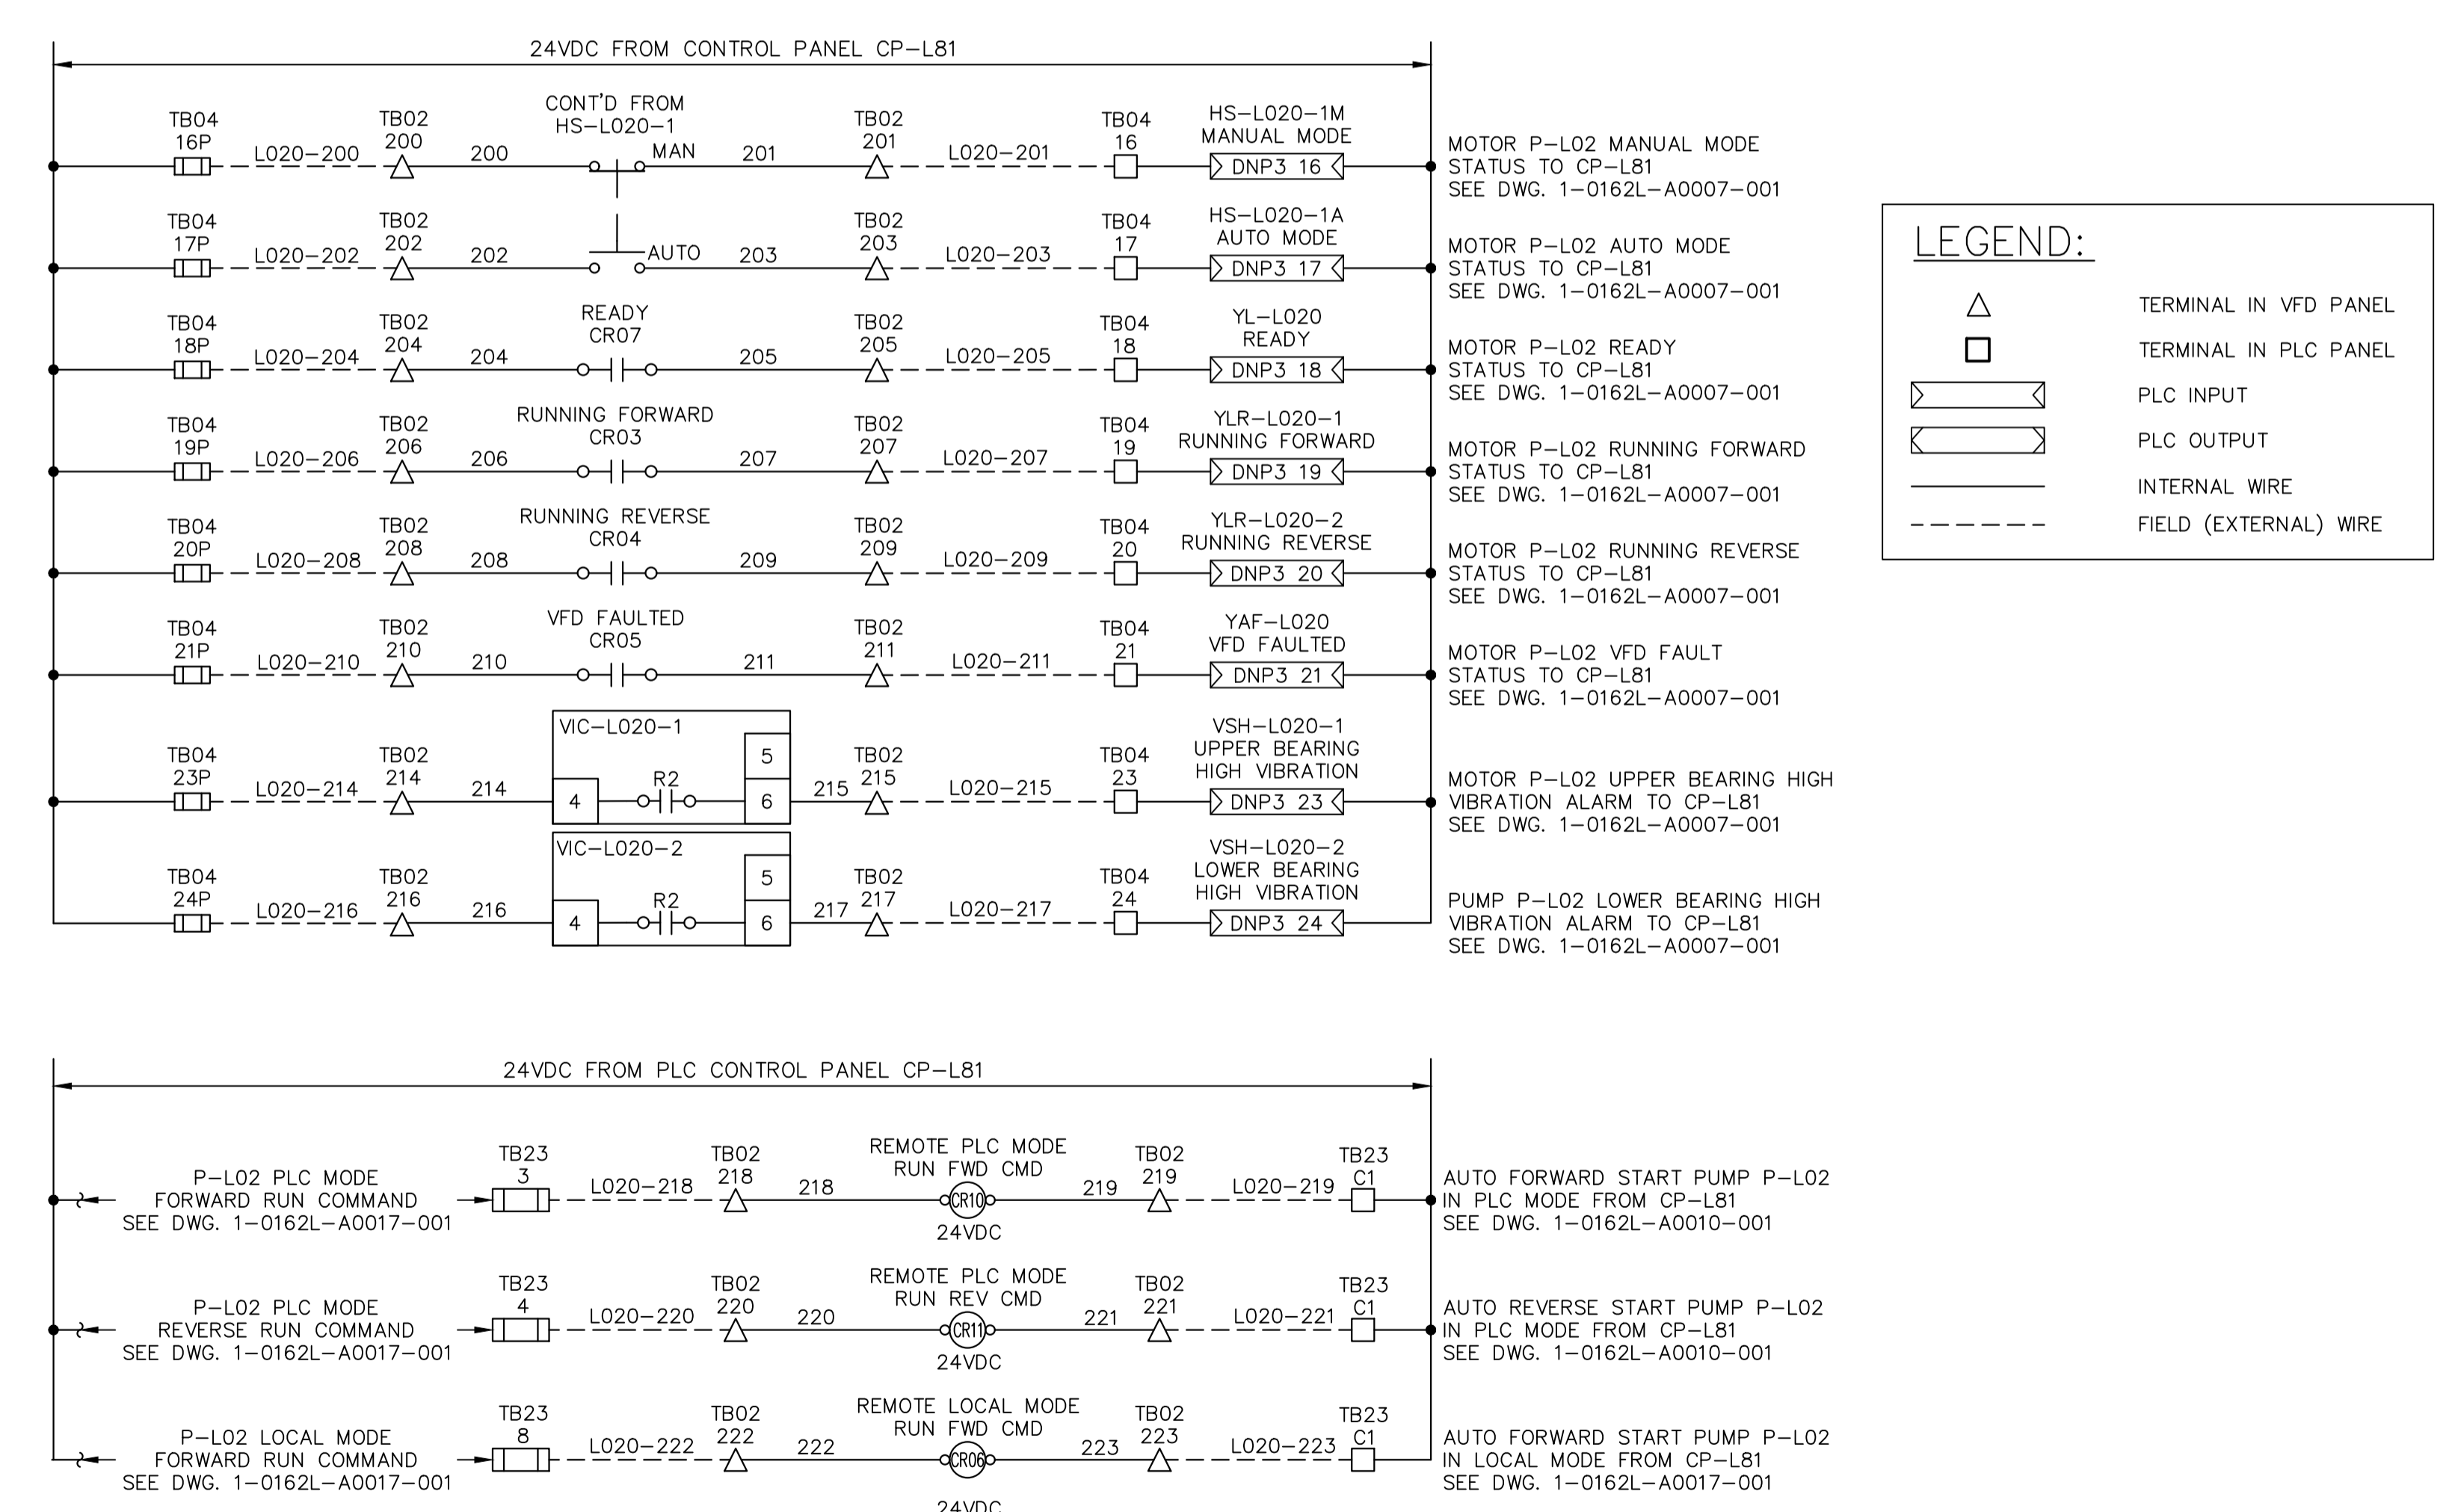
24VDC FROM CONTROL PANEL CP–L81

TB04 16P L020–200 TB02 200 200 CONT'D FROM HS–L020–1 MAN 201 TB02 201 L020–201 TB04 16 HS–L020–1M MANUAL MODE DNP3 16 MOTOR P–L02 MANUAL MODE STATUS TO CP–L81 SEE DWG. 1–0162L–A0007–001

TB04 17P L020–202 TB02 202 202 AUTO 203 TB02 203 L020–203 TB04 17 HS–L020–1A AUTO MODE DNP3 17 MOTOR P–L02 AUTO MODE STATUS TO CP–L81 SEE DWG. 1–0162L–A0007–001

TB04 18P L020–204 TB02 204 204 READY CR07 205 TB02 205 L020–205 TB04 18 YL–L020 READY DNP3 18 MOTOR P–L02 READY STATUS TO CP–L81 SEE DWG. 1–0162L–A0007–001

TB04 19P L020–206 TB02 206 206 RUNNING FORWARD CR03 207 TB02 207 L020–207 TB04 19 YLR–L020–1 RUNNING FORWARD DNP3 19 MOTOR P–L02 RUNNING FORWARD STATUS TO CP–L81 SEE DWG. 1–0162L–A0007–001

TB04 20P L020–208 TB02 208 208 RUNNING REVERSE CR04 209 TB02 209 L020–209 TB04 20 YLR–L020–2 RUNNING REVERSE DNP3 20 MOTOR P–L02 RUNNING REVERSE STATUS TO CP–L81 SEE DWG. 1–0162L–A0007–001

TB04 21P L020–210 TB02 210 210 VFD FAULTED CR05 211 TB02 211 L020–211 TB04 21 YAF–L020 VFD FAULTED DNP3 21 MOTOR P–L02 VFD FAULT STATUS TO CP–L81 SEE DWG. 1–0162L–A0007–001

TB04 23P L020–214 TB02 214 214 VIC–L020–1 5 4 R2 6 215 TB02 215 L020–215 TB04 23 VSH–L020–1 UPPER BEARING HIGH VIBRATION DNP3 23 MOTOR P–L02 UPPER BEARING HIGH VIBRATION ALARM TO CP–L81 SEE DWG. 1–0162L–A0007–001

TB04 24P L020–216 TB02 216 216 VIC–L020–2 5 4 R2 6 217 TB02 217 L020–217 TB04 24 VSH–L020–2 LOWER BEARING HIGH VIBRATION DNP3 24 PUMP P–L02 LOWER BEARING HIGH VIBRATION ALARM TO CP–L81 SEE DWG. 1–0162L–A0007–001

LEGEND:
TERMINAL IN VFD PANEL
TERMINAL IN PLC PANEL
PLC INPUT
PLC OUTPUT
INTERNAL WIRE
FIELD (EXTERNAL) WIRE

24VDC FROM PLC CONTROL PANEL CP–L81

P–L02 PLC MODE FORWARD RUN COMMAND SEE DWG. 1–0162L–A0017–001 TB23 3 L020–218 TB02 218 218 REMOTE PLC MODE RUN FWD CMD CR10 24VDC 219 TB02 219 L020–219 TB23 C1 AUTO FORWARD START PUMP P–L02 IN PLC MODE FROM CP–L81 SEE DWG. 1–0162L–A0010–001

P–L02 PLC MODE REVERSE RUN COMMAND SEE DWG. 1–0162L–A0017–001 TB23 4 L020–220 TB02 220 220 REMOTE PLC MODE RUN REV CMD CR11 24VDC 221 TB02 221 L020–221 TB23 C1 AUTO REVERSE START PUMP P–L02 IN PLC MODE FROM CP–L81 SEE DWG. 1–0162L–A0010–001

P–L02 LOCAL MODE FORWARD RUN COMMAND SEE DWG. 1–0162L–A0017–001 TB23 8 L020–222 TB02 222 222 REMOTE LOCAL MODE RUN FWD CMD CR06 24VDC 223 TB02 223 L020–223 TB23 C1 AUTO FORWARD START PUMP P–L02 IN LOCAL MODE FROM CP–L81 SEE DWG. 1–0162L–A0017–001